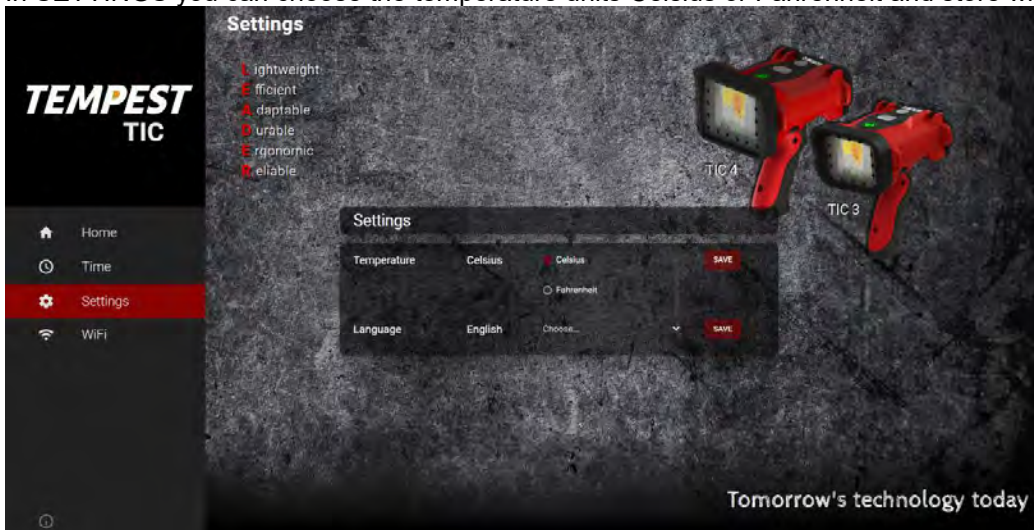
In SETTINGS you can choose the temperature units Celsius or Fahrenheit and store it

Settings

Lightweight
Efficient
Adaptable
Durable
Ergonomic
Reliable

TEMPEST
TIC

Home
Time
Settings
WiFi

TIC 4
TIC 3

Settings

| Temperature | Celsius | Celsius / Fahrenheit | SAVE |
|---|---|---|---|
| Language | English | Choose... | SAVE |

Tomorrow's technology today